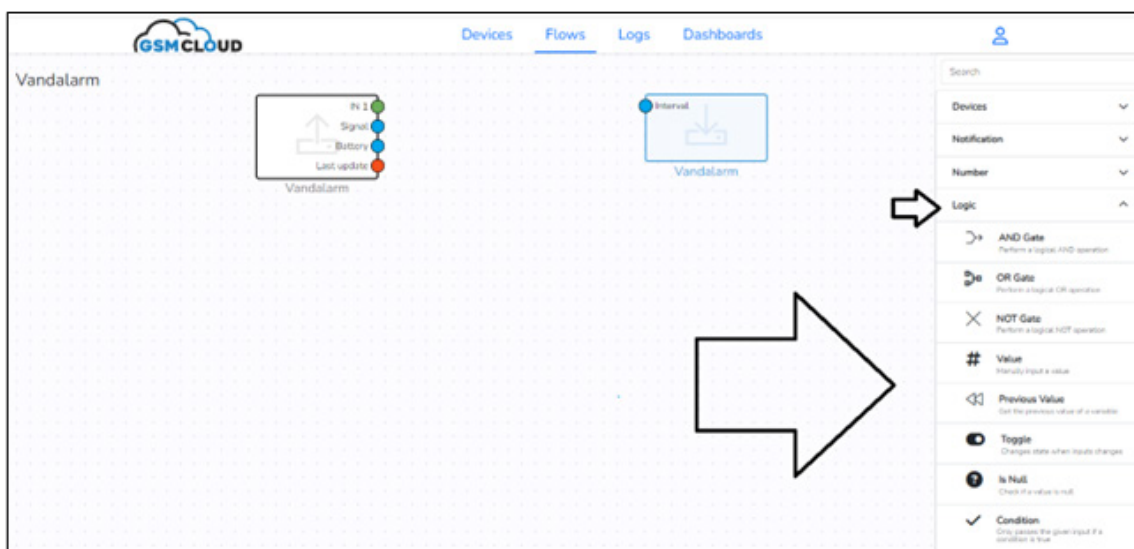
GSMCLOUD

Devices Flows Logs Dashboards

Vandalarm

IN 1
Signal
Battery
Last update
Vandalarm

Interval
Vandalarm

Search

Devices

Notification

Number

Logic

AND Gate
Perform a logical AND operation

OR Gate
Perform a logical OR operation

NOT Gate
Perform a logical NOT operation

Value
Manually input a value

Previous Value
Get the previous value of a variable

Toggle
Changes state when inputs changes

Is Null
Check if a value is null

Condition
Only passes the given input if a condition is true